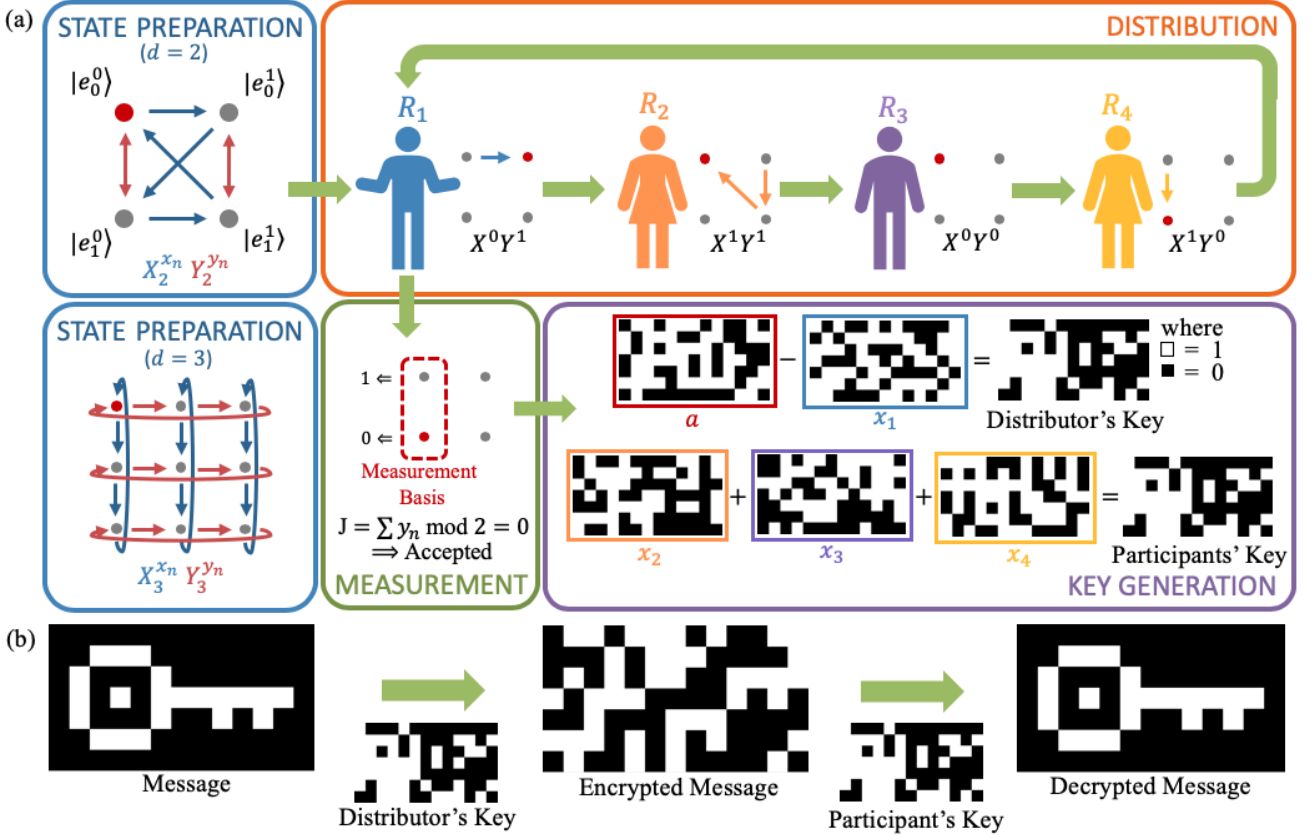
(a)

STATE PREPARATION
$(d = 2)$
$|e_0^0\rangle$ $|e_0^1\rangle$
$|e_1^0\rangle$ $|e_1^1\rangle$
$X_2^{x_n}$ $Y_2^{y_n}$

DISTRIBUTION
$R_1$ $R_2$ $R_3$ $R_4$
$X^0Y^1$ $X^1Y^1$ $X^0Y^0$ $X^1Y^0$

STATE PREPARATION
$(d = 3)$
$X_3^{x_n}$ $Y_3^{y_n}$

$1 \Leftarrow$
$0 \Leftarrow$
Measurement Basis
$\text{J} = \sum y_n \bmod 2 = 0$
$\Longrightarrow$ Accepted
MEASUREMENT

$a$ − $x_1$ = Distributor's Key
where
□ = 1
■ = 0
$x_2$ + $x_3$ + $x_4$ = Participants' Key
KEY GENERATION

(b)
Message
Distributor's Key
Encrypted Message
Participant's Key
Decrypted Message